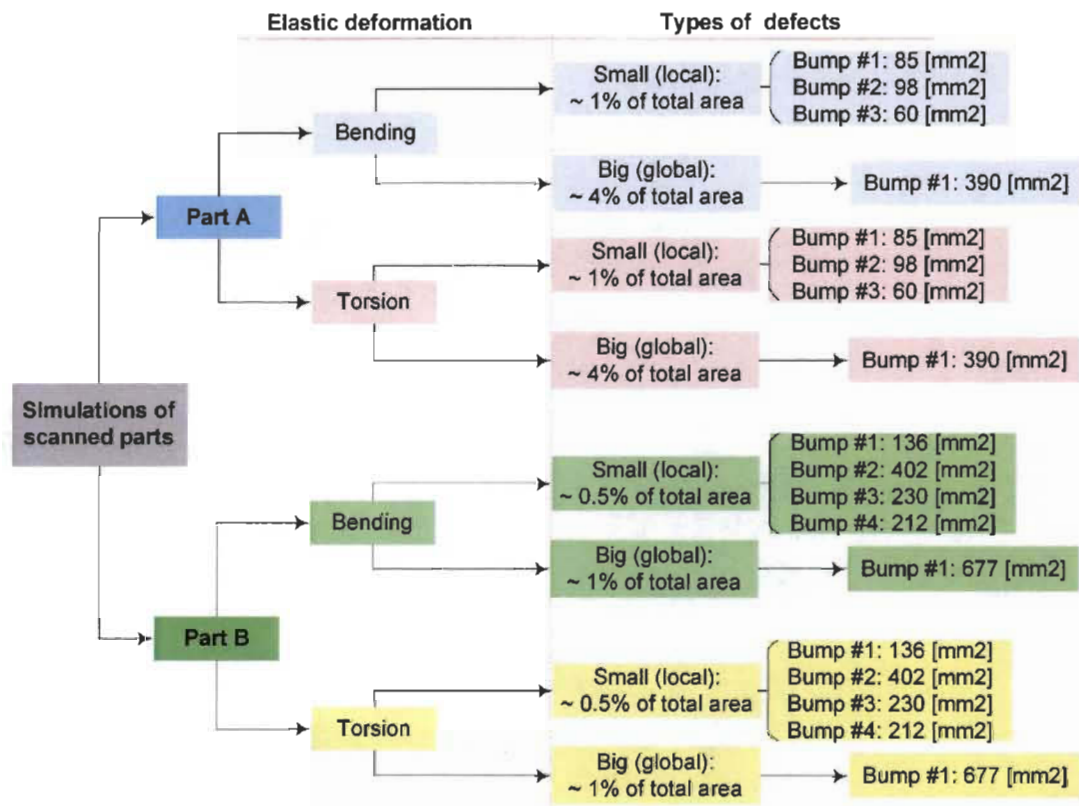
Elastic deformation

Types of defects

Simulations of scanned parts

Part A

Bending

Small (local): ~ 1% of total area

Bump #1: 85 [mm2]
Bump #2: 98 [mm2]
Bump #3: 60 [mm2]

Big (global): ~ 4% of total area

Bump #1: 390 [mm2]

Torsion

Small (local): ~ 1% of total area

Bump #1: 85 [mm2]
Bump #2: 98 [mm2]
Bump #3: 60 [mm2]

Big (global): ~ 4% of total area

Bump #1: 390 [mm2]

Part B

Bending

Small (local): ~ 0.5% of total area

Bump #1: 136 [mm2]
Bump #2: 402 [mm2]
Bump #3: 230 [mm2]
Bump #4: 212 [mm2]

Big (global): ~ 1% of total area

Bump #1: 677 [mm2]

Torsion

Small (local): ~ 0.5% of total area

Bump #1: 136 [mm2]
Bump #2: 402 [mm2]
Bump #3: 230 [mm2]
Bump #4: 212 [mm2]

Big (global): ~ 1% of total area

Bump #1: 677 [mm2]